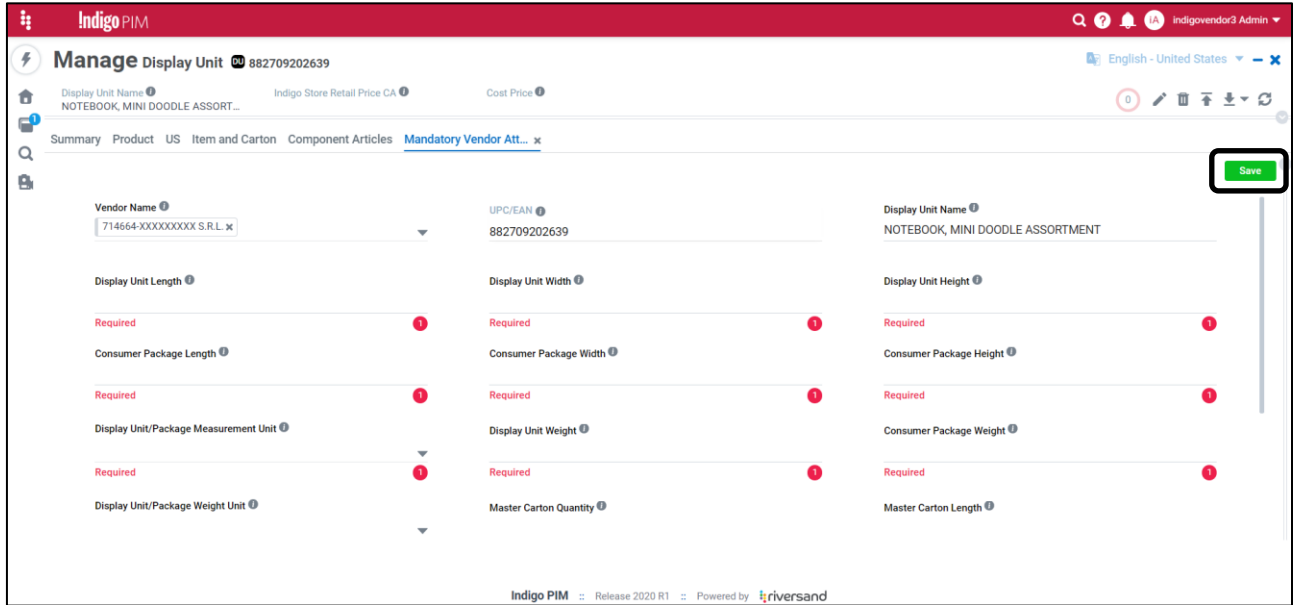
Indigo PIM

iA indigovendor3 Admin

1

Manage Display Unit DU 882709202639

English - United States

Display Unit Name
NOTEBOOK, MINI DOODLE ASSORT...

Indigo Store Retail Price CA

Cost Price

0

Summary Product US Item and Carton Component Articles Mandatory Vendor Att...

Save

Vendor Name
714664-XXXXXXXXX S.R.L.

UPC/EAN
882709202639

Display Unit Name
NOTEBOOK, MINI DOODLE ASSORTMENT

Display Unit Length
Required 1

Display Unit Width
Required 1

Display Unit Height
Required 1

Consumer Package Length
Required 1

Consumer Package Width
Required 1

Consumer Package Height
Required 1

Display Unit/Package Measurement Unit
Required 1

Display Unit Weight
Required 1

Consumer Package Weight
Required 1

Display Unit/Package Weight Unit

Master Carton Quantity

Master Carton Length

Indigo PIM :: Release 2020 R1 :: Powered by riversand